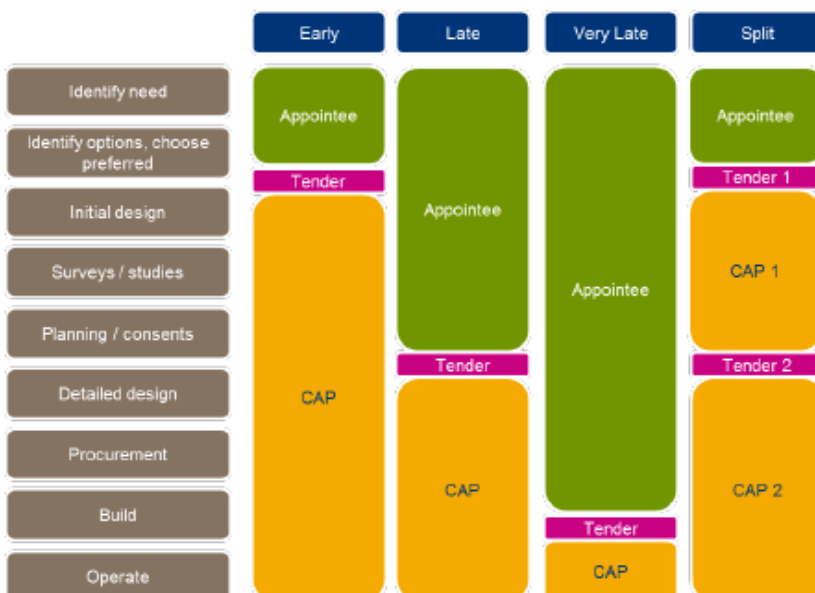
| | Early | Late | Very Late | Split |
|---|---|---|---|---|
| Identify need | Appointee | Appointee | Appointee | Appointee |
| Identify options, choose preferred | | | | |
| | Tender | | | Tender 1 |
| Initial design | CAP | | | CAP 1 |
| Surveys / studies | | | | |
| Planning / consents | | Tender | | Tender 2 |
| Detailed design | | CAP | | CAP 2 |
| Procurement | | | | |
| Build | | | Tender | |
| Operate | | | CAP | |